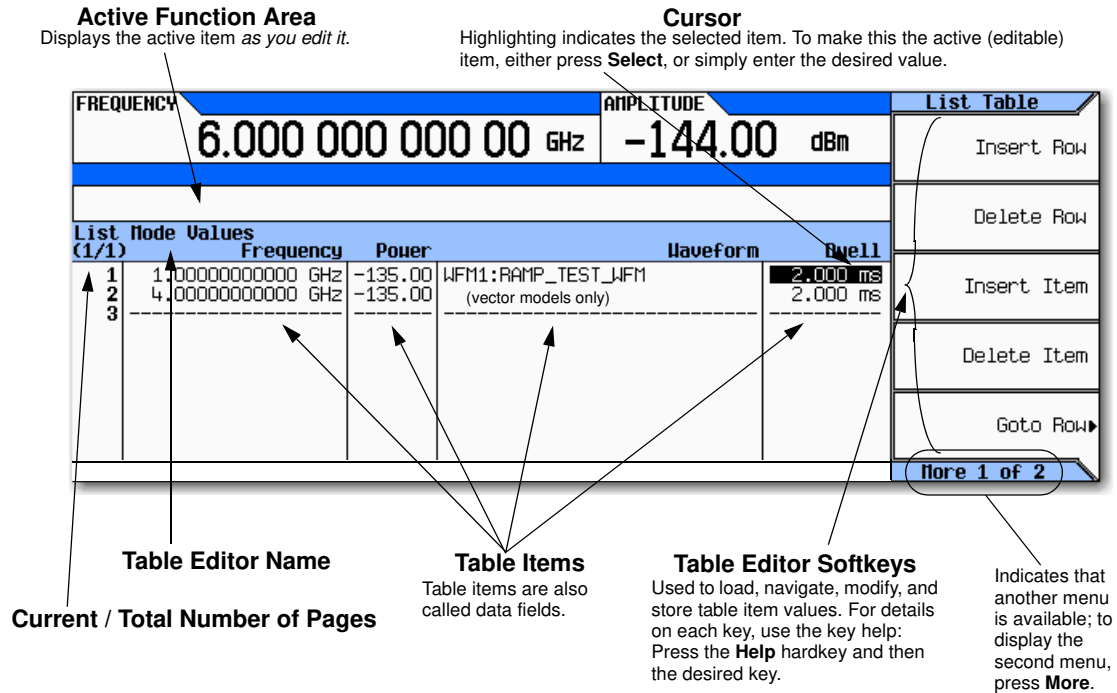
**Active Function Area**
Displays the active item *as you edit it*.

**Cursor**
Highlighting indicates the selected item. To make this the active (editable) item, either press **Select**, or simply enter the desired value.

FREQUENCY
6.000 000 000 00 GHz

AMPLITUDE
-144.00 dBm

List Mode Values
(1/1)

| | Frequency | Power | Waveform | Dwell |
|---|---|---|---|---|
| 1 | 1.00000000000 GHz | -135.00 | WFM1:RAMP_TEST_WFM | 2.000 ms |
| 2 | 4.00000000000 GHz | -135.00 | (vector models only) | 2.000 ms |
| 3 | ------------------ | ------- | ------------------------ | ---------- |

List Table
Insert Row
Delete Row
Insert Item
Delete Item
Goto Row
More 1 of 2

**Table Editor Name**

**Current / Total Number of Pages**

**Table Items**
Table items are also called data fields.

**Table Editor Softkeys**
Used to load, navigate, modify, and store table item values. For details on each key, use the key help: Press the **Help** hardkey and then the desired key.

Indicates that another menu is available; to display the second menu, press **More**.